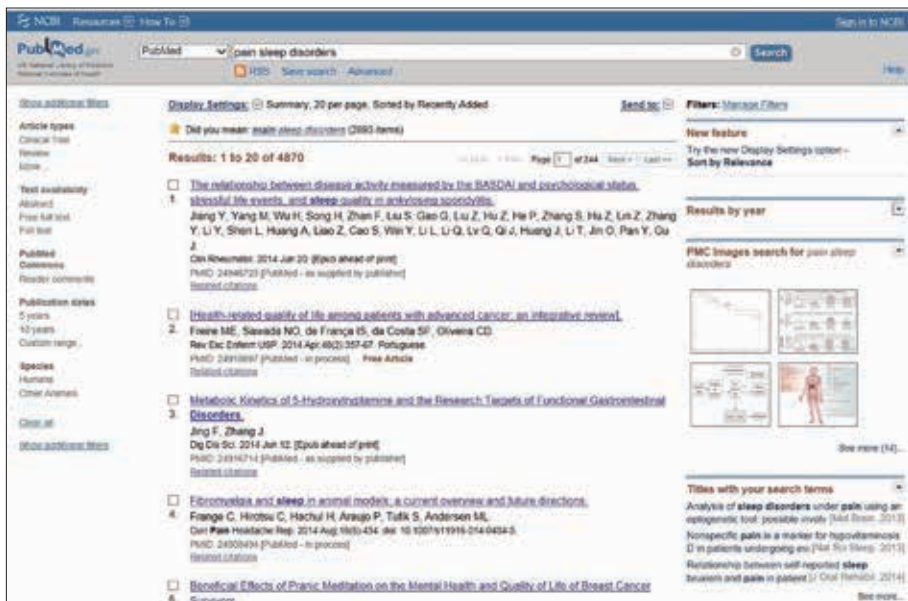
NCBI Resources How To

Sign in to NCBI

PubMed.gov
US National Library of Medicine
National Institutes of Health

PubMed | pain sleep disorders | Search

RSS Save search Advanced

Help

Show additional filters

Article types
Clinical Trial
Review
More ...

Text availability
Abstract
Free full text
Full text

PubMed Commons
Reader comments

Publication dates
5 years
10 years
Custom range...

Species
Humans
Other Animals

Clear all

Show additional filters

Display Settings: Summary, 20 per page, Sorted by Recently Added

Send to:

Did you mean: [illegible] sleep disorders (2983 items)

Results: 1 to 20 of 4870

<< First < Prev Page 1 of 244 Next > Last >>

1. The relationship between disease activity measured by the BASDAI and psychological status, stressful life events, and sleep quality in ankylosing spondylitis.
Jiang Y, Yang M, Wu H, Song H, Zhan F, Liu S, Gao G, Lu Z, Hu Z, He P, Zhang S, Hu Z, Lin Z, Zhang Y, Li Y, Shen L, Huang A, Liao Z, Cao S, Wei Y, Li L, Li Q, Lv Q, Qi J, Huang J, Li T, Jin O, Pan Y, Gu J.
Clin Rheumatol. 2014 Jun 20. [Epub ahead of print]
PMID: 24948723 [PubMed - as supplied by publisher]
Related citations

2. [Health-related quality of life among patients with advanced cancer: an integrative review].
Freire ME, Sawada NO, de França IS, da Costa SF, Oliveira CD.
Rev Esc Enferm USP. 2014 Apr;48(2):357-67. Portuguese.
PMID: 24918897 [PubMed - in process] Free Article
Related citations

3. Metabolic Kinetics of 5-Hydroxytryptamine and the Research Targets of Functional Gastrointestinal Disorders.
Jing F, Zhang J.
Dig Dis Sci. 2014 Jun 12. [Epub ahead of print]
PMID: 24916714 [PubMed - as supplied by publisher]
Related citations

4. Fibromyalgia and sleep in animal models: a current overview and future directions.
Frange C, Hirotsu C, Hachul H, Araujo P, Tufik S, Andersen ML.
Curr Pain Headache Rep. 2014 Aug;18(8):434. doi: 10.1007/s11916-014-0434-5.
PMID: 24908494 [PubMed - in process]
Related citations

5. Beneficial Effects of Pranic Meditation on the Mental Health and Quality of Life of Breast Cancer Survivors

Filters: Manage Filters

New feature
Try the new Display Settings option - Sort by Relevance

Results by year

PMC Images search for pain sleep disorders

See more (54)...

Titles with your search terms
Analysis of sleep disorders under pain using an epigenetic tool: possible involv [Med Hypo. 2013]
Nonspecific pain is a marker for hypovitaminosis D in patients undergoing eva [Nat Sci Sleep. 2013]
Relationship between self-reported sleep bruxism and pain in patient [J Oral Rehabil. 2014]
See more...